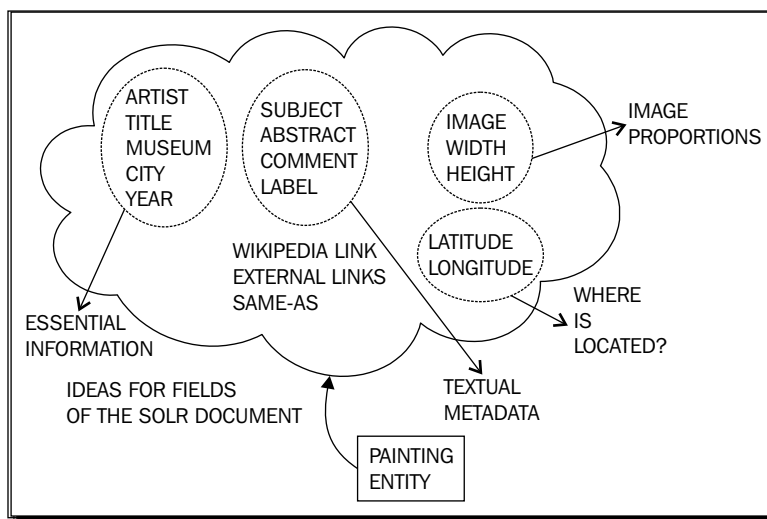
ARTIST
TITLE
MUSEUM
CITY
YEAR

SUBJECT
ABSTRACT
COMMENT
LABEL

IMAGE
WIDTH
HEIGHT

IMAGE
PROPORTIONS

LATITUDE
LONGITUDE

WIKIPEDIA LINK
EXTERNAL LINKS
SAME-AS

WHERE
IS
LOCATED?

ESSENTIAL
INFORMATION

IDEAS FOR FIELDS
OF THE SOLR DOCUMENT

TEXTUAL
METADATA

PAINTING
ENTITY